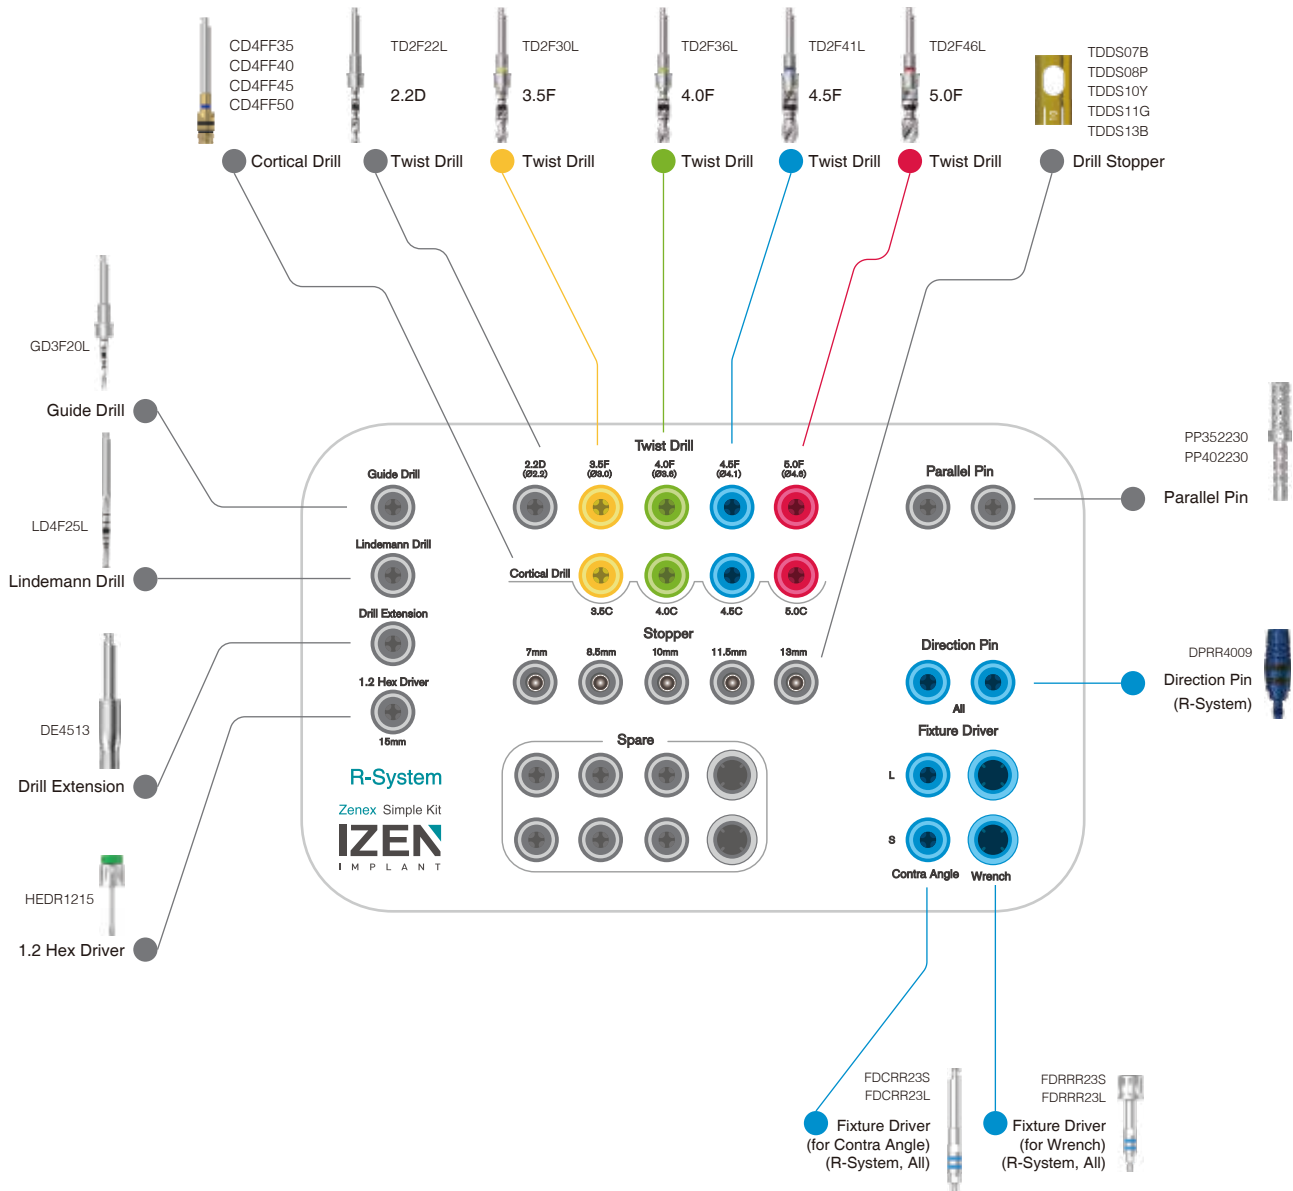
CD4FF35
CD4FF40
CD4FF45
CD4FF50

Cortical Drill

TD2F22L
2.2D
Twist Drill

TD2F30L
3.5F
Twist Drill

TD2F36L
4.0F
Twist Drill

TD2F41L
4.5F
Twist Drill

TD2F46L
5.0F
Twist Drill

TDDS07B
TDDS08P
TDDS10Y
TDDS11G
TDDS13B
Drill Stopper

GD3F20L
Guide Drill

LD4F25L
Lindemann Drill

DE4513
Drill Extension

HEDR1215
1.2 Hex Driver

Guide Drill
Lindemann Drill
Drill Extension
1.2 Hex Driver
15mm

Twist Drill
2.2D (Ø2.2)
3.5F (Ø3.0)
4.0F (Ø3.6)
4.5F (Ø4.1)
5.0F (Ø4.6)

Cortical Drill
3.5C
4.0C
4.5C
5.0C

Stopper
7mm
8.5mm
10mm
11.5mm
13mm

Spare

R-System
Zenex Simple Kit
IZEN
IMPLANT

Parallel Pin

Direction Pin
All
Fixture Driver
L
S
Contra Angle
Wrench

PP352230
PP402230
Parallel Pin

DPRR4009
Direction Pin
(R-System)

FDCRR23S
FDCRR23L
Fixture Driver
(for Contra Angle)
(R-System, All)

FDRRR23S
FDRRR23L
Fixture Driver
(for Wrench)
(R-System, All)